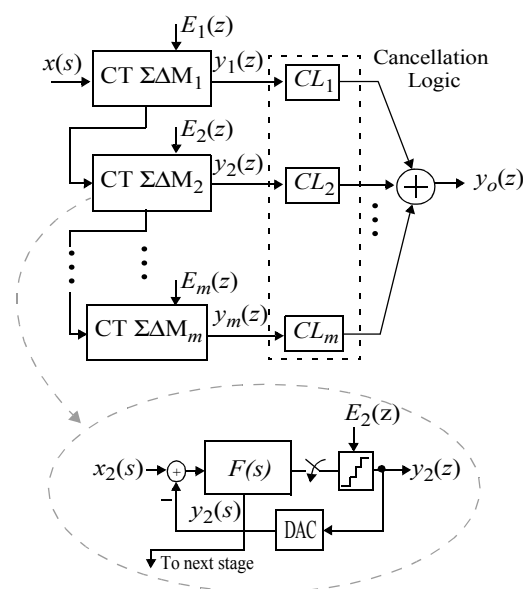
$E_1(z)$
$x(s)$
CT $\Sigma\Delta M_1$
$y_1(z)$
$CL_1$
Cancellation Logic
$E_2(z)$
CT $\Sigma\Delta M_2$
$y_2(z)$
$CL_2$
$y_o(z)$
$E_m(z)$
CT $\Sigma\Delta M_m$
$y_m(z)$
$CL_m$
$E_2$(z)
$x_2(s)$
+
$F(s)$
$y_2(z)$
−
$y_2(s)$
DAC
To next stage